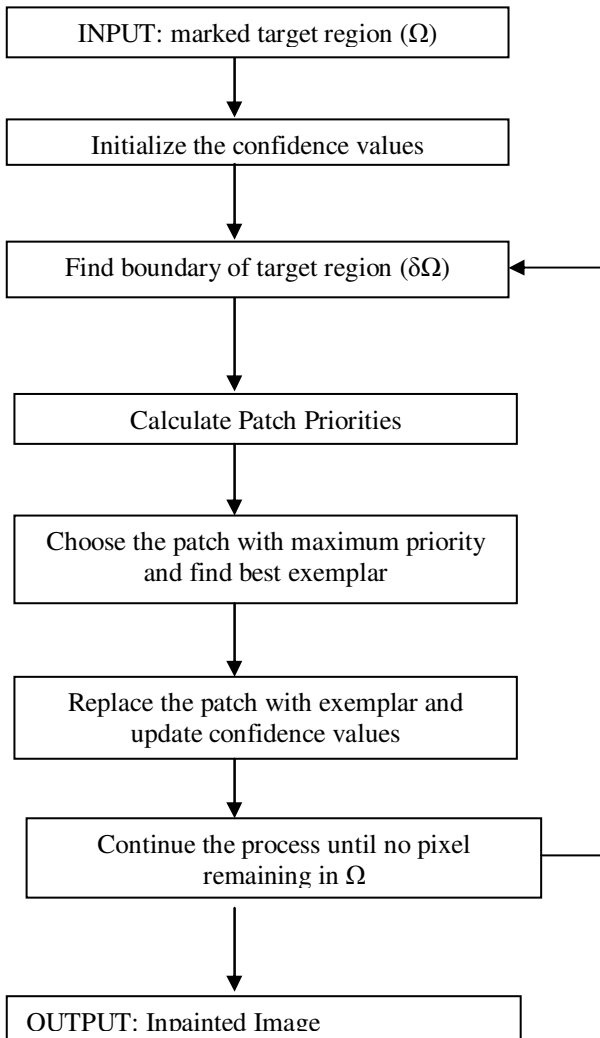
INPUT: marked target region ($\Omega$)

Initialize the confidence values

Find boundary of target region ($\delta\Omega$)

Calculate Patch Priorities

Choose the patch with maximum priority and find best exemplar

Replace the patch with exemplar and update confidence values

Continue the process until no pixel remaining in $\Omega$

OUTPUT: Inpainted Image